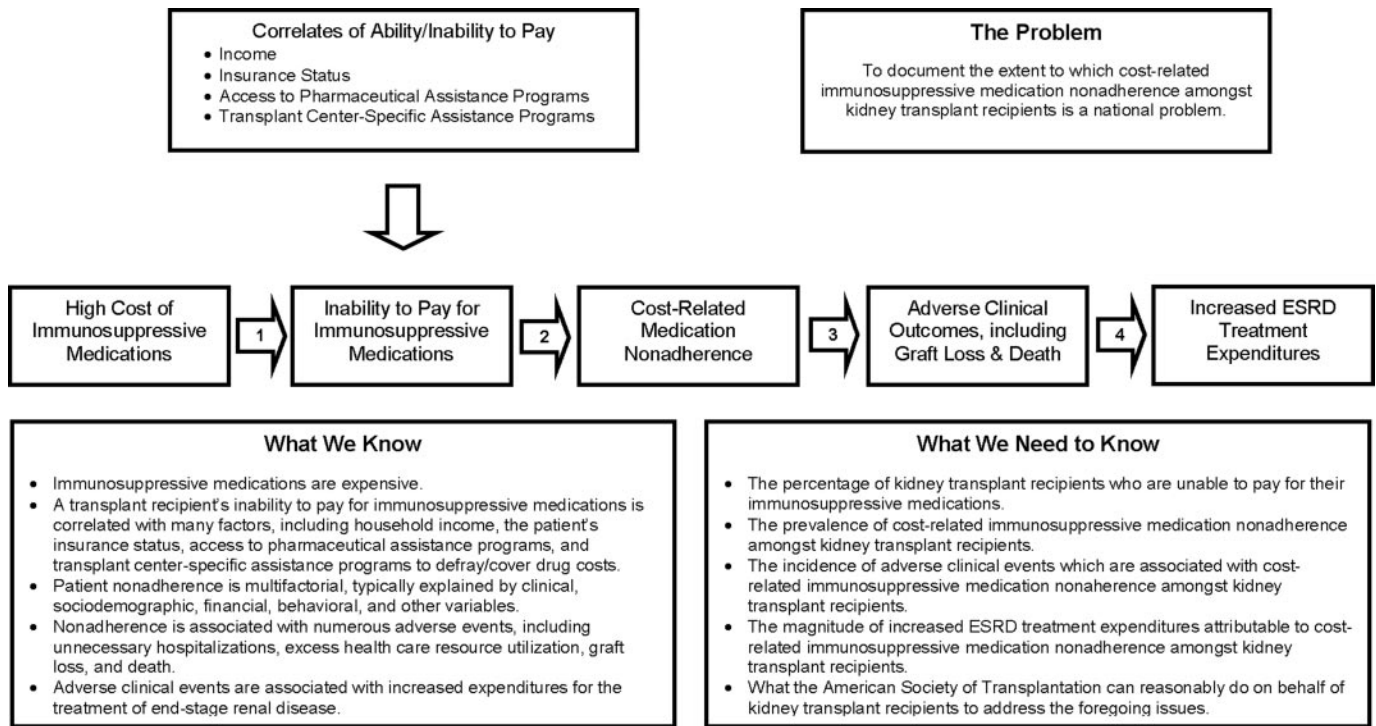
Correlates of Ability/Inability to Pay
• Income
• Insurance Status
• Access to Pharmaceutical Assistance Programs
• Transplant Center-Specific Assistance Programs

The Problem

To document the extent to which cost-related immunosuppressive medication nonadherence amongst kidney transplant recipients is a national problem.

High Cost of Immunosuppressive Medications

1

Inability to Pay for Immunosuppressive Medications

2

Cost-Related Medication Nonadherence

3

Adverse Clinical Outcomes, including Graft Loss & Death

4

Increased ESRD Treatment Expenditures

What We Know

• Immunosuppressive medications are expensive.
• A transplant recipient's inability to pay for immunosuppressive medications is correlated with many factors, including household income, the patient's insurance status, access to pharmaceutical assistance programs, and transplant center-specific assistance programs to defray/cover drug costs.
• Patient nonadherence is multifactorial, typically explained by clinical, sociodemographic, financial, behavioral, and other variables.
• Nonadherence is associated with numerous adverse events, including unnecessary hospitalizations, excess health care resource utilization, graft loss, and death.
• Adverse clinical events are associated with increased expenditures for the treatment of end-stage renal disease.

What We Need to Know

• The percentage of kidney transplant recipients who are unable to pay for their immunosuppressive medications.
• The prevalence of cost-related immunosuppressive medication nonadherence amongst kidney transplant recipients.
• The incidence of adverse clinical events which are associated with cost-related immunosuppressive medication nonaherence amongst kidney transplant recipients.
• The magnitude of increased ESRD treatment expenditures attributable to cost-related immunosuppressive medication nonadherence amongst kidney transplant recipients.
• What the American Society of Transplantation can reasonably do on behalf of kidney transplant recipients to address the foregoing issues.